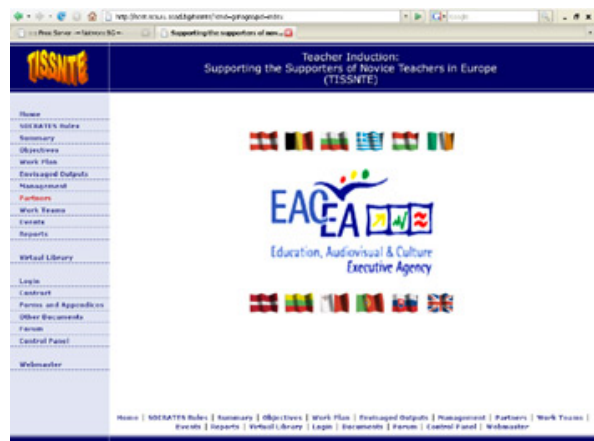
http://tissnte.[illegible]

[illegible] Supporting the supporters of nov...

TISSNTE

Teacher Induction:
Supporting the Supporters of Novice Teachers in Europe
(TISSNTE)

Home
SOCRATES Rules
Summary
Objectives
Work Plan
Envisaged Outputs
Management
Partners
Work Teams
Events
Reports

Virtual Library

Login
Contract
Forms and Appendices
Other Documents
Forum
Control Panel

Webmaster

EACEA

Education, Audiovisual & Culture
Executive Agency

Home | SOCRATES Rules | Summary | Objectives | Work Plan | Envisaged Outputs | Management | Partners | Work Teams | Events | Reports | Virtual Library | Login | Documents | Forum | Control Panel | Webmaster